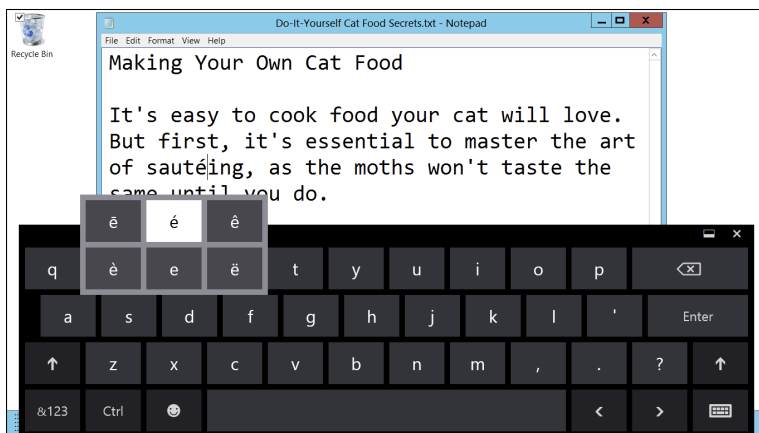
Recycle Bin

Do-It-Yourself Cat Food Secrets.txt - Notepad

File Edit Format View Help

Making Your Own Cat Food

It's easy to cook food your cat will love. But first, it's essential to master the art of sautéing, as the moths won't taste the same until you do.

ē é ê
è e ë

q t y u i o p
a s d f g h j k l ' Enter
z x c v b n m , . ?
&123 Ctrl < >